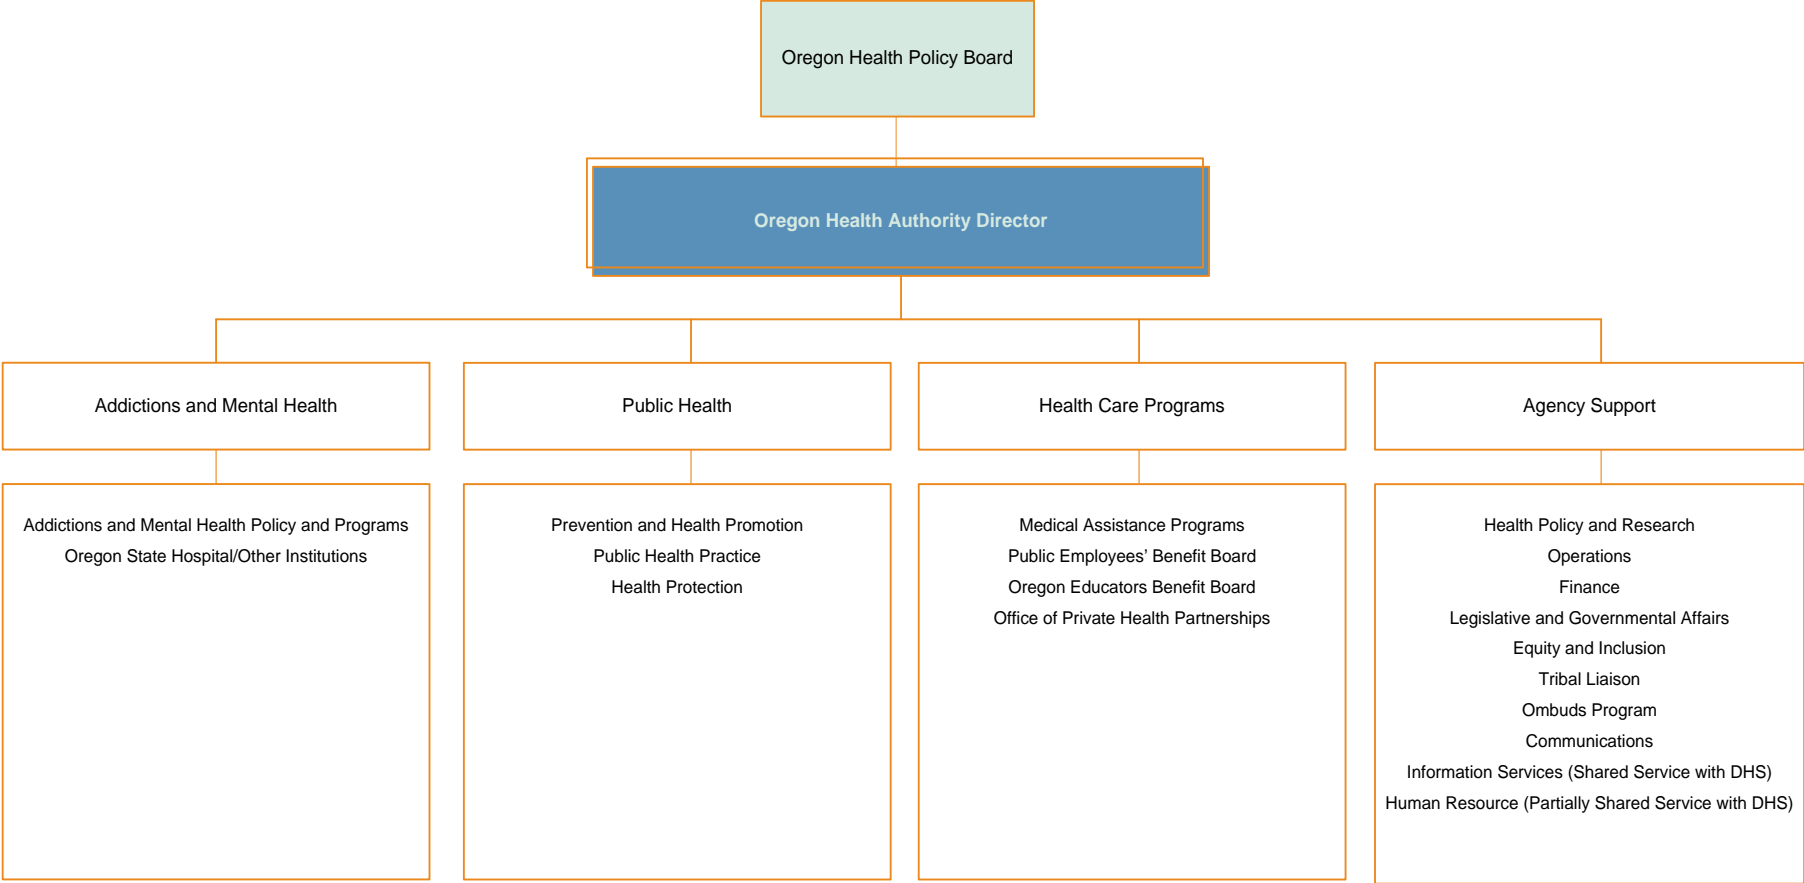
Oregon Health Policy Board

Oregon Health Authority Director

Addictions and Mental Health

Public Health

Health Care Programs

Agency Support

Addictions and Mental Health Policy and Programs
Oregon State Hospital/Other Institutions

Prevention and Health Promotion
Public Health Practice
Health Protection

Medical Assistance Programs
Public Employees' Benefit Board
Oregon Educators Benefit Board
Office of Private Health Partnerships

Health Policy and Research
Operations
Finance
Legislative and Governmental Affairs
Equity and Inclusion
Tribal Liaison
Ombuds Program
Communications
Information Services (Shared Service with DHS)
Human Resource (Partially Shared Service with DHS)